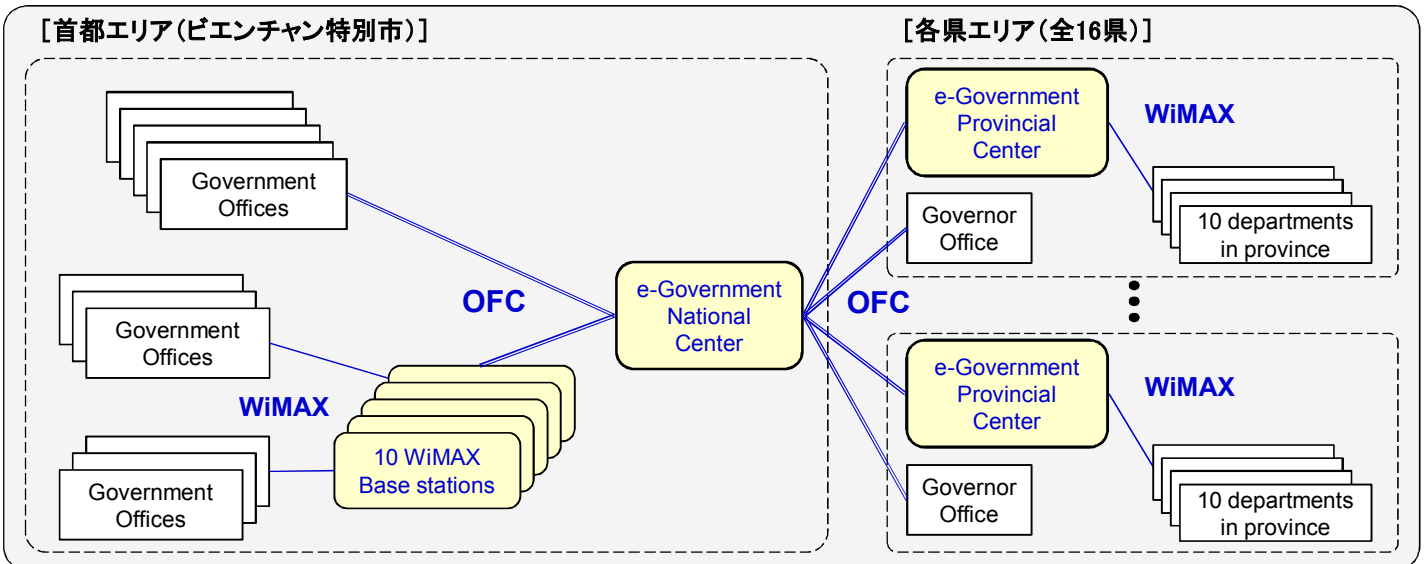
[首都エリア(ビエンチャン特別市)]

Government Offices

Government Offices

Government Offices

OFC

WiMAX

10 WiMAX Base stations

e-Government National Center

OFC

[各県エリア(全16県)]

e-Government Provincial Center

WiMAX

Governor Office

10 departments in province

e-Government Provincial Center

WiMAX

Governor Office

10 departments in province